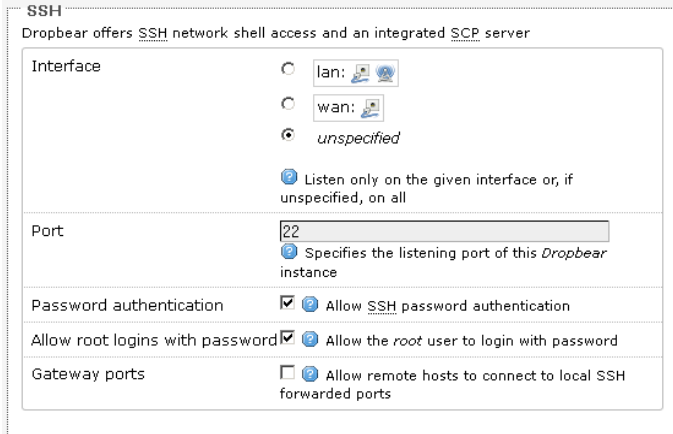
SSH

Dropbear offers SSH network shell access and an integrated SCP server

Interface

lan:

wan:

unspecified

Listen only on the given interface or, if unspecified, on all

Port

22

Specifies the listening port of this Dropbear instance

Password authentication

Allow SSH password authentication

Allow root logins with password

Allow the root user to login with password

Gateway ports

Allow remote hosts to connect to local SSH forwarded ports